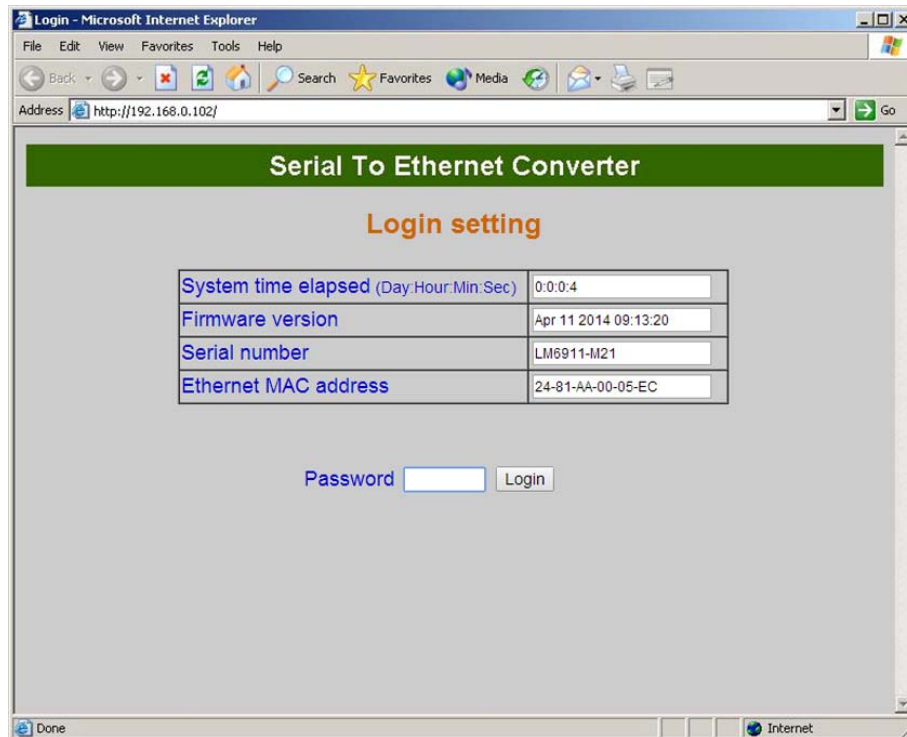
Login - Microsoft Internet Explorer

File Edit View Favorites Tools Help

Back Search Favorites Media

Address http://192.168.0.102/

Go

Serial To Ethernet Converter

Login setting

| System time elapsed (Day:Hour:Min:Sec) | 0:0:0:4 |
|---|---|
| Firmware version | Apr 11 2014 09:13:20 |
| Serial number | LM6911-M21 |
| Ethernet MAC address | 24-81-AA-00-05-EC |

Password Login

Done

Internet